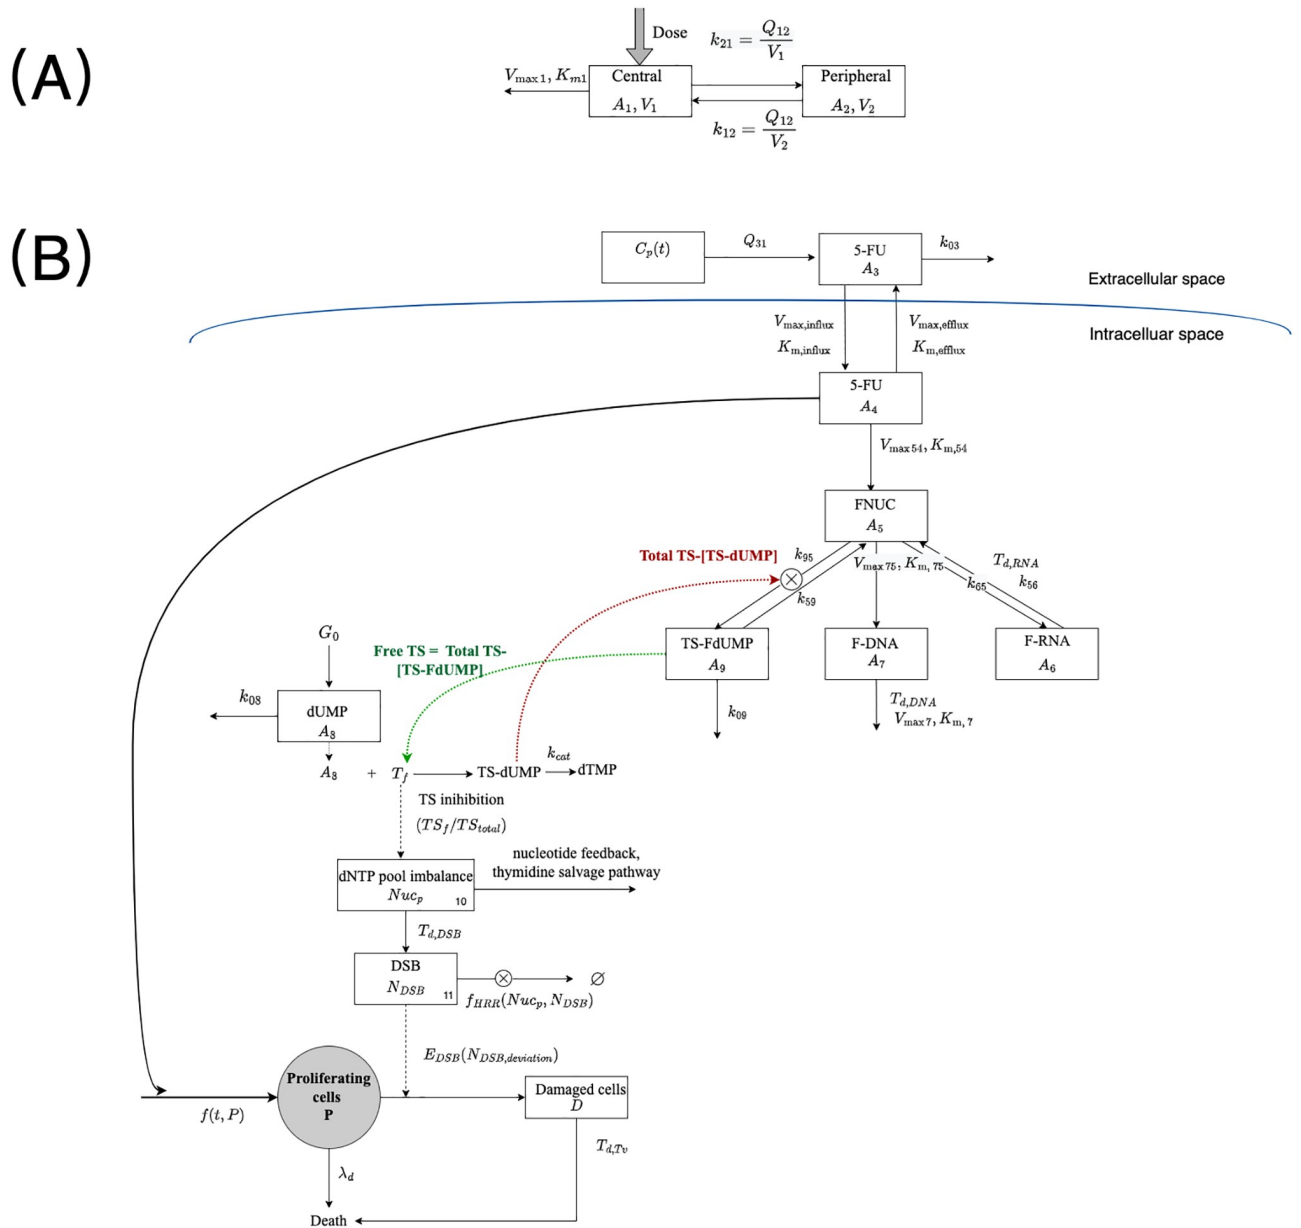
(A)

Dose

$k_{21} = \frac{Q_{12}}{V_1}$

$V_{\max 1}, K_{m1}$

Central
$A_1, V_1$

Peripheral
$A_2, V_2$

$k_{12} = \frac{Q_{12}}{V_2}$

(B)

$C_p(t)$

$Q_{31}$

5-FU
$A_3$

$k_{03}$

Extracellular space

Intracelluar space

$V_{\max,\text{influx}}$
$K_{m,\text{influx}}$

$V_{\max,\text{efflux}}$
$K_{m,\text{efflux}}$

5-FU
$A_4$

$V_{\max 54}, K_{m,54}$

FNUC
$A_5$

Total TS-[TS-dUMP]

$k_{95}$

$V_{\max 75}, K_{m,75}$

$T_{d,RNA}$

$k_{56}$

$k_{65}$

$k_{59}$

$G_0$

Free TS = Total TS-[TS-FdUMP]

TS-FdUMP
$A_9$

F-DNA
$A_7$

F-RNA
$A_6$

$k_{08}$

dUMP
$A_8$

$k_{09}$

$T_{d,DNA}$
$V_{\max 7}, K_{m,7}$

$A_8$ + $T_f$ → TS-dUMP $\xrightarrow{k_{cat}}$ dTMP

TS inihibition
$(TS_f/TS_{total})$

dNTP pool imbalance
$Nuc_p$ 10

nucleotide feedback, thymidine salvage pathway

$T_{d,DSB}$

DSB
$N_{DSB}$ 11

$\varnothing$

$f_{HRR}(Nuc_p, N_{DSB})$

$E_{DSB}(N_{DSB,deviation})$

$f(t,P)$

Proliferating cells
P

Damaged cells
$D$

$T_{d,Tv}$

$\lambda_d$

Death